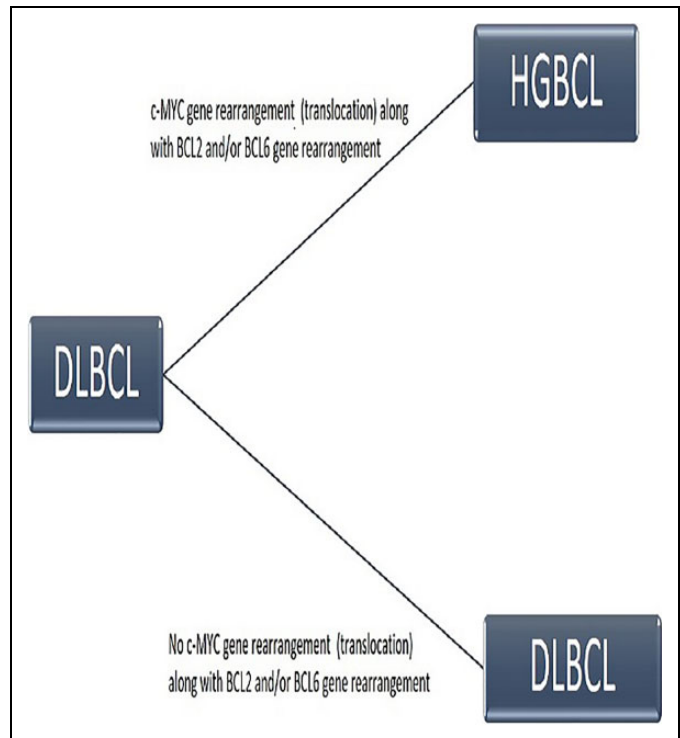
c-MYC gene rearrangement (translocation) along with BCL2 and/or BCL6 gene rearrangement

HGBCL

DLBCL

No c-MYC gene rearrangement (translocation) along with BCL2 and/or BCL6 gene rearrangement

DLBCL